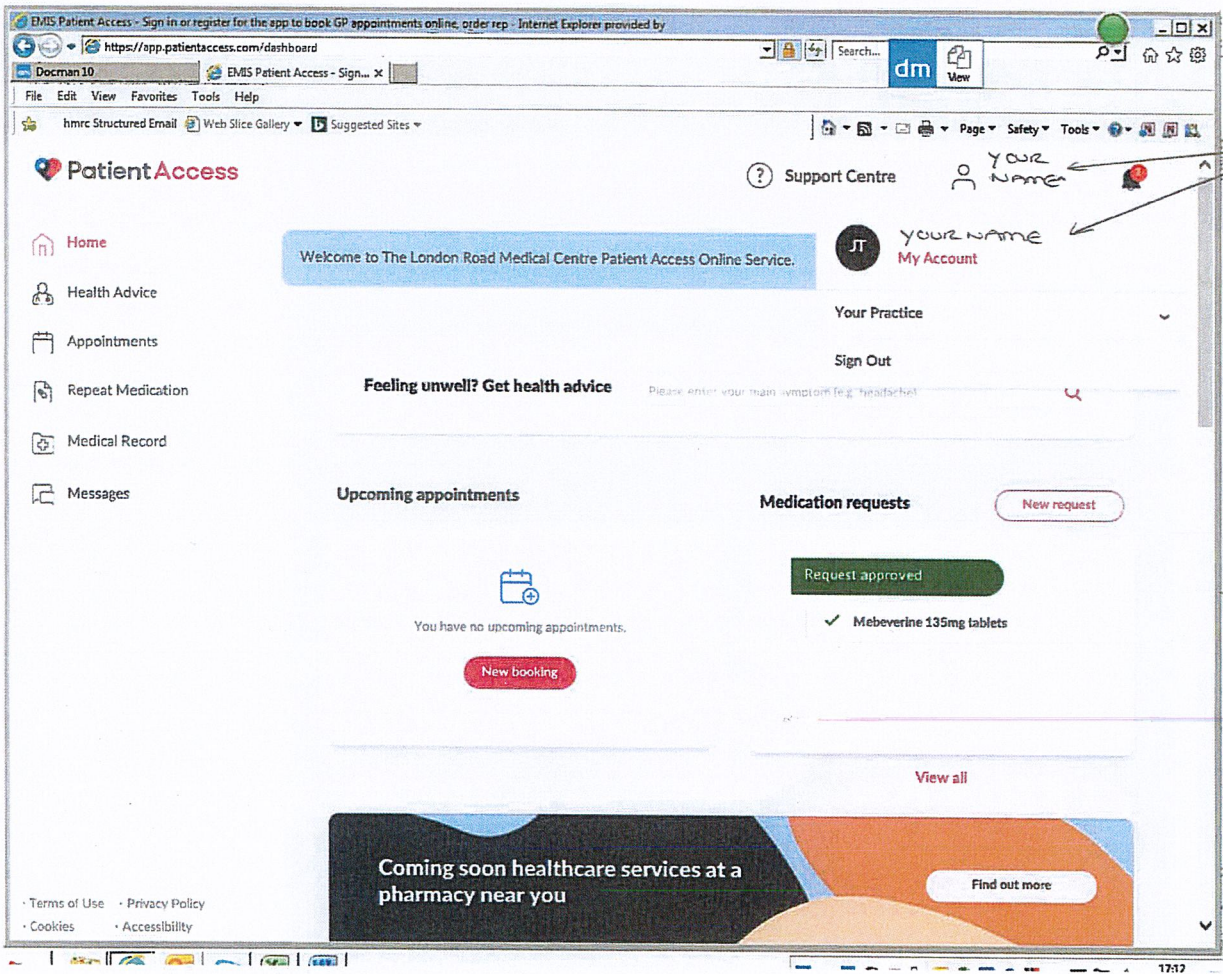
EMIS Patient Access - Sign in or register for the app to book GP appointments online, order rep - Internet Explorer provided by

https://app.patientaccess.com/dashboard

Search...

dm

View

Docman 10

EMIS Patient Access - Sign... ×

File Edit View Favorites Tools Help

hmrc Structured Email Web Slice Gallery Suggested Sites

Page Safety Tools

Patient Access

Support Centre

YOUR NAME

Home

Health Advice

Appointments

Repeat Medication

Medical Record

Messages

Welcome to The London Road Medical Centre Patient Access Online Service.

JT

YOUR NAME

My Account

Your Practice

Sign Out

Feeling unwell? Get health advice

Please enter your main symptom (e.g. headache)

Upcoming appointments

You have no upcoming appointments.

New booking

Medication requests

New request

Request approved

Mebeverine 135mg tablets

View all

Coming soon healthcare services at a pharmacy near you

Find out more

· Terms of Use · Privacy Policy
· Cookies · Accessibility

17:12